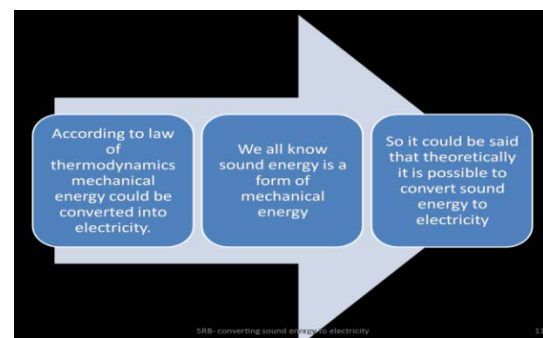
According to law of thermodynamics mechanical energy could be converted into electricity.

We all know sound energy is a form of mechanical energy

So it could be said that theoretically it is possible to convert sound energy to electricity

SRB- converting sound energy to electricity

11